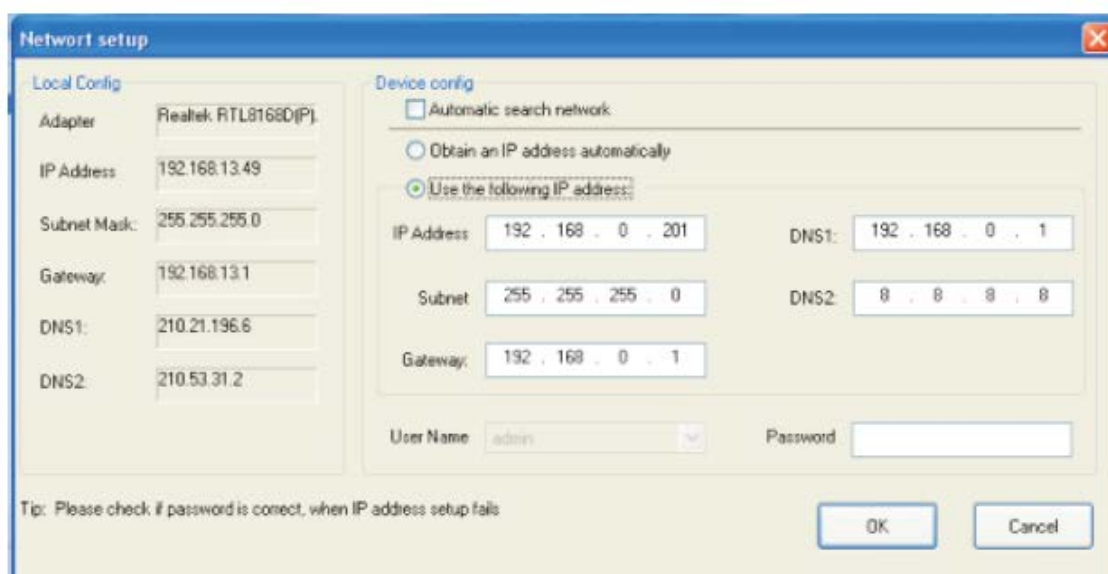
Networt setup

Local Config

Adapter: Realtek RTL8168D(P).

IP Address: 192.168.13.49

Subnet Mask: 255.255.255.0

Gateway: 192.168.13.1

DNS1: 210.21.196.6

DNS2: 210.53.31.2

Device config

Automatic search network

Obtain an IP address automatically

Use the following IP address:

IP Address: 192 . 168 . 0 . 201

DNS1: 192 . 168 . 0 . 1

Subnet: 255 . 255 . 255 . 0

DNS2: 8 . 8 . 8 . 8

Gateway: 192 . 168 . 0 . 1

User Name: admin

Password

Tip: Please check if password is corect, when IP address setup fails

OK

Cancel